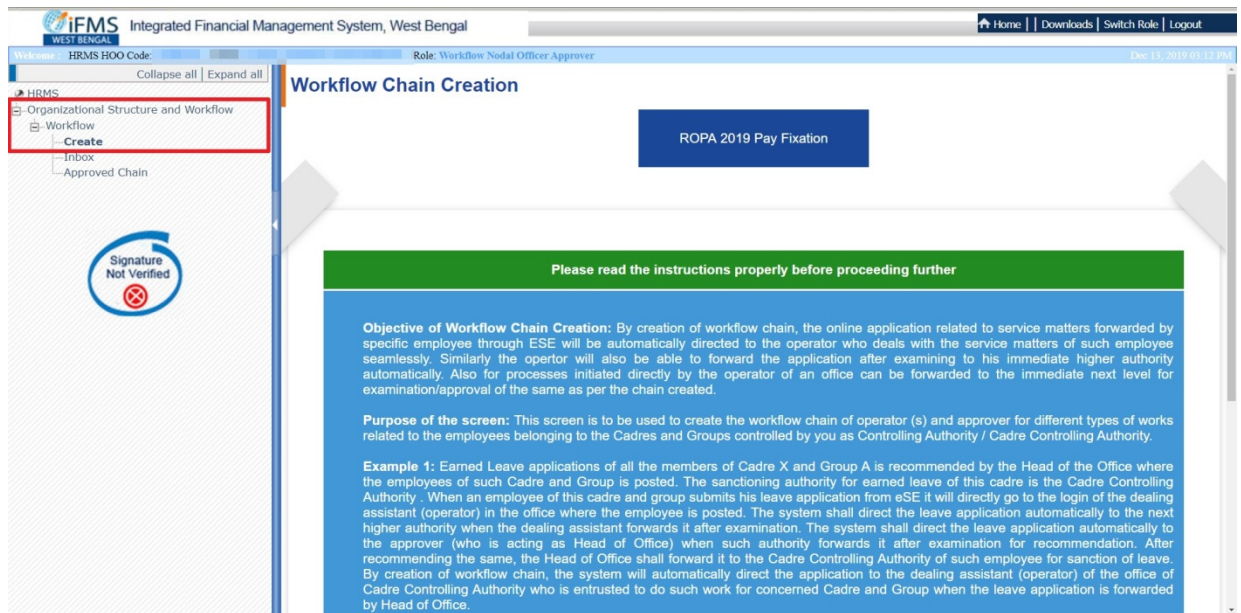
iFMS WEST BENGAL Integrated Financial Management System, West Bengal

Home | Downloads | Switch Role | Logout

Welcome : HRMS HOO Code: Role: Workflow Nodal Officer Approver Dec 13, 2019 03:12 PM

Collapse all | Expand all

HRMS
Organizational Structure and Workflow
Workflow
Create
Inbox
Approved Chain

Signature Not Verified

Workflow Chain Creation

ROPA 2019 Pay Fixation

Please read the instructions properly before proceeding further

Objective of Workflow Chain Creation: By creation of workflow chain, the online application related to service matters forwarded by specific employee through ESE will be automatically directed to the operator who deals with the service matters of such employee seamlessly. Similarly the opertor will also be able to forward the application after examining to his immediate higher authority automatically. Also for processes initiated directly by the operator of an office can be forwarded to the immediate next level for examination/approval of the same as per the chain created.

Purpose of the screen: This screen is to be used to create the workflow chain of operator (s) and approver for different types of works related to the employees belonging to the Cadres and Groups controlled by you as Controlling Authority / Cadre Controlling Authority.

Example 1: Earned Leave applications of all the members of Cadre X and Group A is recommended by the Head of the Office where the employees of such Cadre and Group is posted. The sanctioning authority for earned leave of this cadre is the Cadre Controlling Authority . When an employee of this cadre and group submits his leave application from eSE it will directly go to the login of the dealing assistant (operator) in the office where the employee is posted. The system shall direct the leave application automatically to the next higher authority when the dealing assistant forwards it after examination. The system shall direct the leave application automatically to the approver (who is acting as Head of Office) when such authority forwards it after examination for recommendation. After recommending the same, the Head of Office shall forward it to the Cadre Controlling Authority of such employee for sanction of leave. By creation of workflow chain, the system will automatically direct the application to the dealing assistant (operator) of the office of Cadre Controlling Authority who is entrusted to do such work for concerned Cadre and Group when the leave application is forwarded by Head of Office.